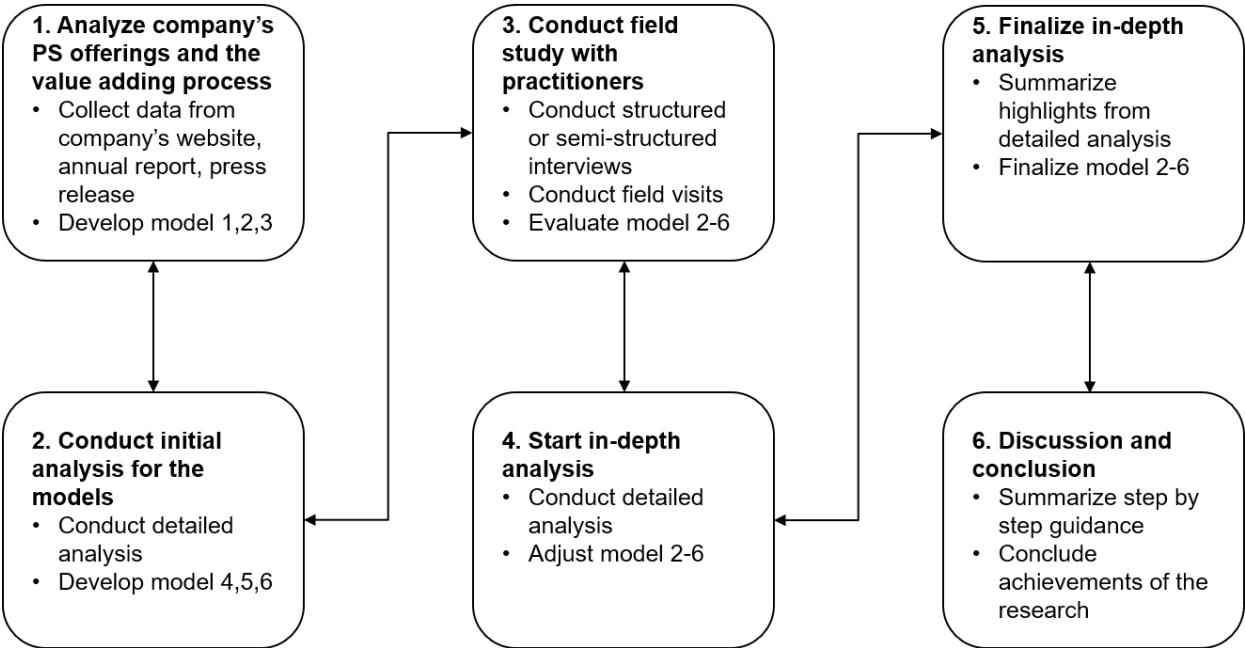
**1. Analyze company's PS offerings and the value adding process**
- Collect data from company's website, annual report, press release
- Develop model 1,2,3

**2. Conduct initial analysis for the models**
- Conduct detailed analysis
- Develop model 4,5,6

**3. Conduct field study with practitioners**
- Conduct structured or semi-structured interviews
- Conduct field visits
- Evaluate model 2-6

**4. Start in-depth analysis**
- Conduct detailed analysis
- Adjust model 2-6

**5. Finalize in-depth analysis**
- Summarize highlights from detailed analysis
- Finalize model 2-6

**6. Discussion and conclusion**
- Summarize step by step guidance
- Conclude achievements of the research